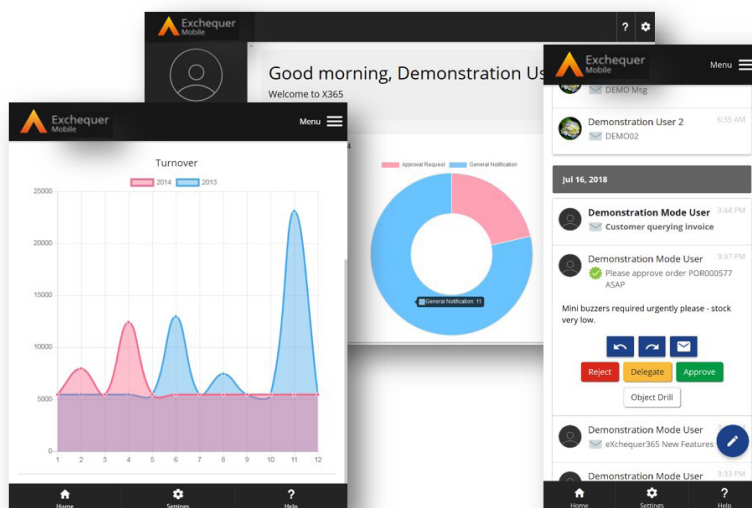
Exchequer Mobile

?

Good morning, Demonstration Us

Welcome to X365

Approval Request

General Notification

General Notification: 11

Exchequer Mobile

Menu

Turnover

2014

2013

25000

20000

15000

10000

5000

0

1 2 3 4 5 6 7 8 9 10 11 12

Home

Settings

Help

Exchequer Mobile

Menu

DEMO Msg

Demonstration User 2

6:35 AM

DEMO02

Jul 16, 2018

Demonstration Mode User

3:44 PM

Customer querying invoice

Demonstration Mode User

3:37 PM

Please approve order POR000577 ASAP

Mini buzzers required urgently please - stock very low.

Reject

Delegate

Approve

Object Drill

Demonstration Mode User

eXchequer365 New Features

Demonstration Mode User

3:33 PM

Home

Settings

Help